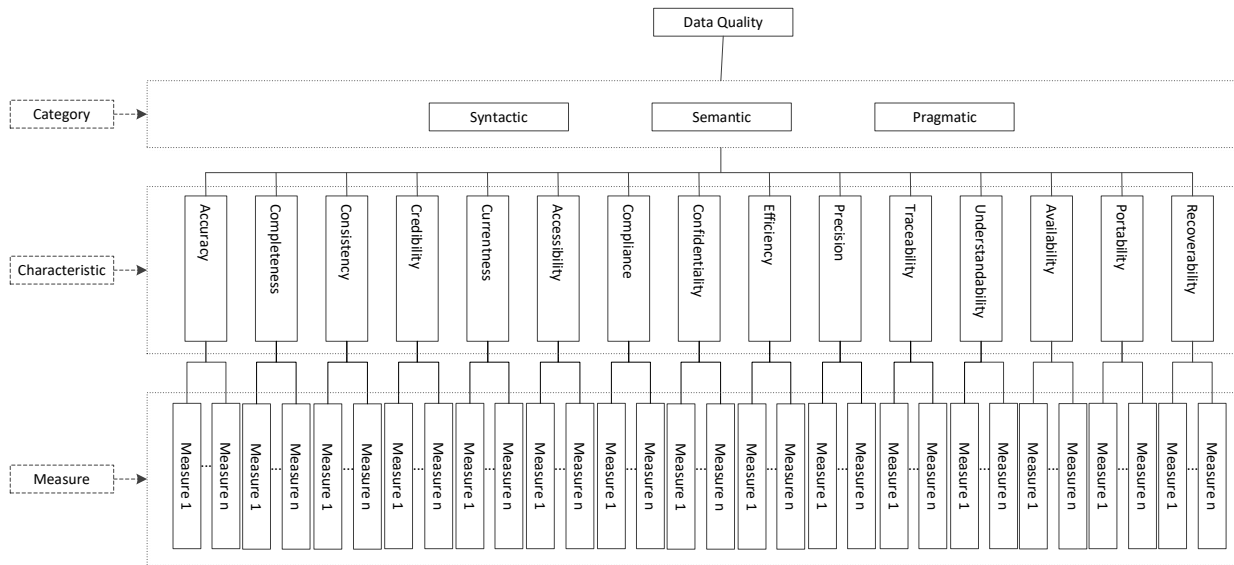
Data Quality

Category

Syntactic

Semantic

Pragmatic

Characteristic

Accuracy

Completeness

Consistency

Credibility

Currentness

Accessibility

Compliance

Confidentiality

Efficiency

Precision

Traceability

Understandability

Availability

Portability

Recoverability

Measure

Measure 1 Measure n

Measure 1 Measure n

Measure 1 Measure n

Measure 1 Measure n

Measure 1 Measure n

Measure 1 Measure n

Measure 1 Measure n

Measure 1 Measure n

Measure 1 Measure n

Measure 1 Measure n

Measure 1 Measure n

Measure 1 Measure n

Measure 1 Measure n

Measure 1 Measure n

Measure 1 Measure n